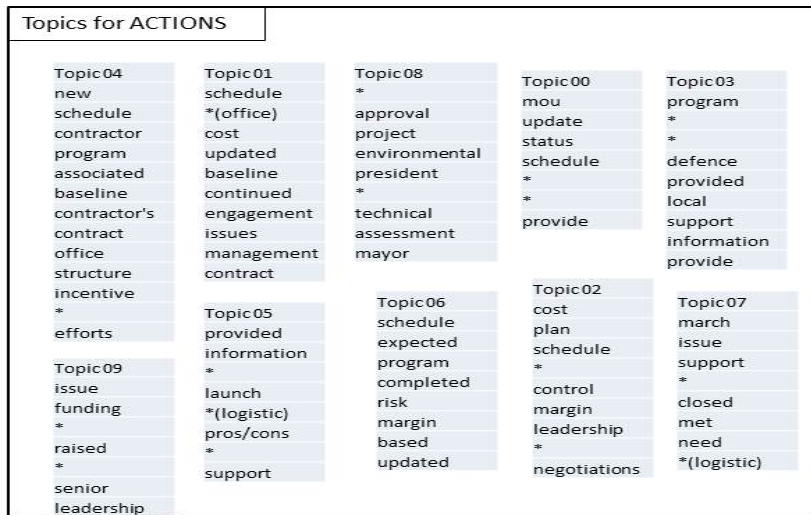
Topics for ACTIONS

Topic04
new
schedule
contractor
program
associated
baseline
contractor's
contract
office
structure
incentive
*
efforts

Topic09
issue
funding
*
raised
*
senior
leadership

Topic01
schedule
*(office)
cost
updated
baseline
continued
engagement
issues
management
contract

Topic05
provided
information
*
launch
*(logistic)
pros/cons
*
support

Topic08
*
approval
project
environmental
president
*
technical
assessment
mayor

Topic06
schedule
expected
program
completed
risk
margin
based
updated

Topic00
mou
update
status
schedule
*
*
provide

Topic02
cost
plan
schedule
*
control
margin
leadership
*
negotiations

Topic03
program
*
*
defence
provided
local
support
information
provide

Topic07
march
issue
support
*
closed
met
need
*(logistic)